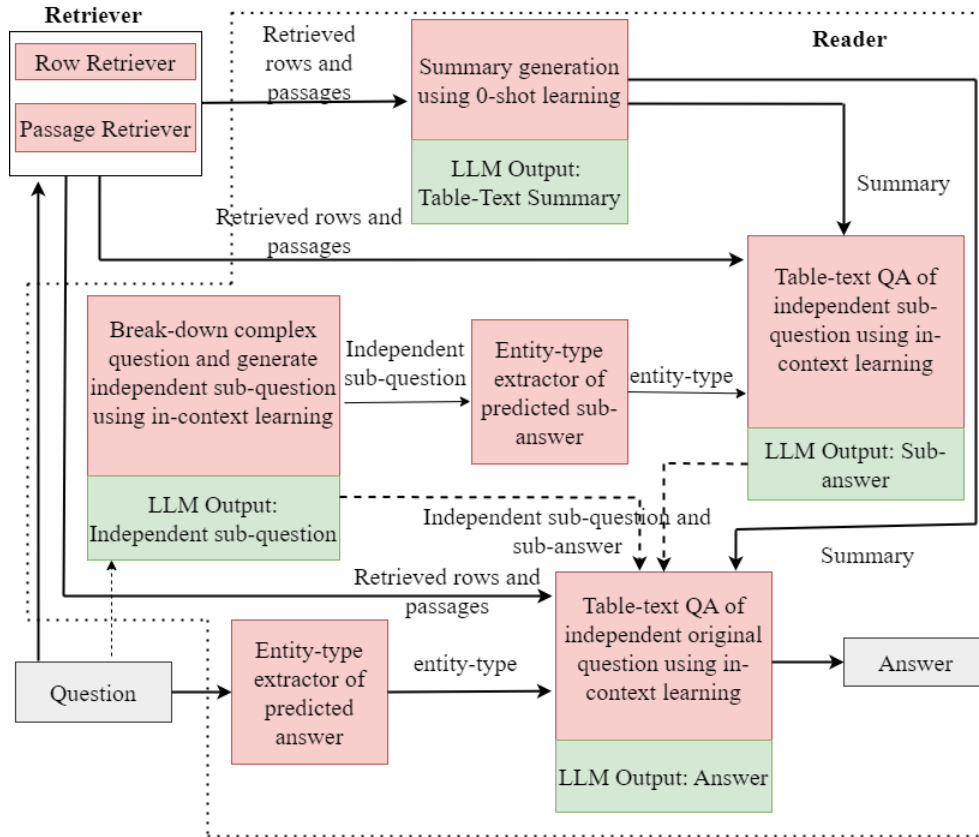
Retriever

Row Retriever

Passage Retriever

Retrieved rows and passages

Summary generation using 0-shot learning

LLM Output: Table-Text Summary

Reader

Summary

Retrieved rows and passages

Table-text QA of independent sub-question using in-context learning

LLM Output: Sub-answer

Break-down complex question and generate independent sub-question using in-context learning

LLM Output: Independent sub-question

Independent sub-question

Entity-type extractor of predicted sub-answer

entity-type

Independent sub-question and sub-answer

Summary

Retrieved rows and passages

Table-text QA of independent original question using in-context learning

LLM Output: Answer

Answer

Question

Entity-type extractor of predicted answer

entity-type